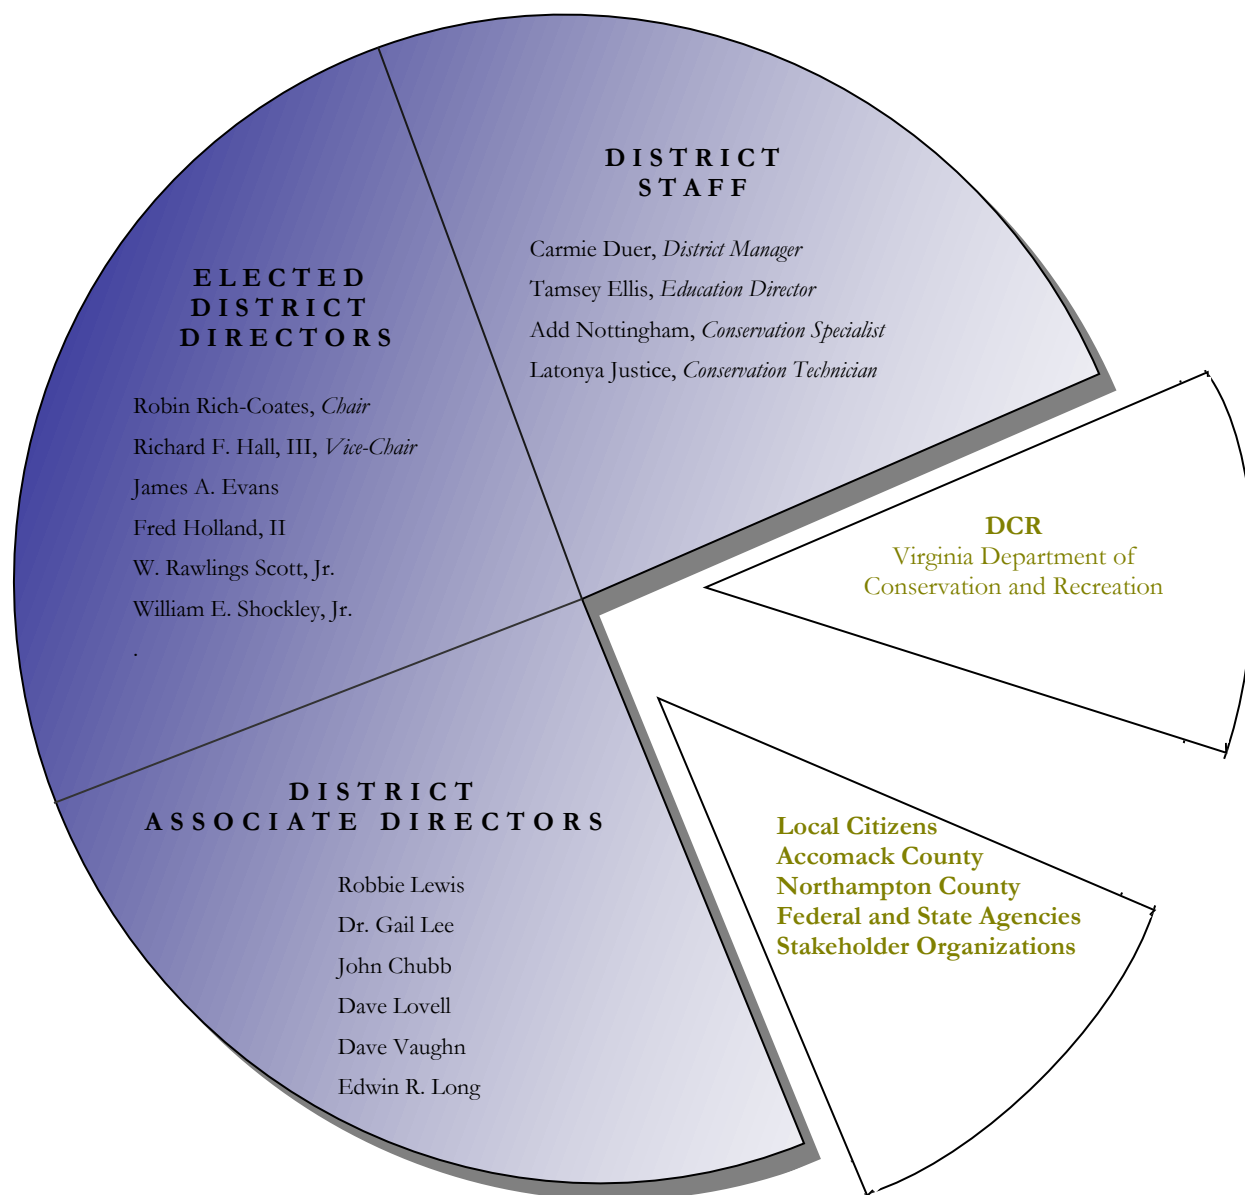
DISTRICT STAFF

Carmie Duer, *District Manager*

Tamsey Ellis, *Education Director*

Add Nottingham, *Conservation Specialist*

Latonya Justice, *Conservation Technician*

ELECTED DISTRICT DIRECTORS

Robin Rich-Coates, *Chair*

Richard F. Hall, III, *Vice-Chair*

James A. Evans

Fred Holland, II

W. Rawlings Scott, Jr.

William E. Shockley, Jr.

.

DCR
Virginia Department of Conservation and Recreation

DISTRICT ASSOCIATE DIRECTORS

Robbie Lewis

Dr. Gail Lee

John Chubb

Dave Lovell

Dave Vaughn

Edwin R. Long

Local Citizens
Accomack County
Northampton County
Federal and State Agencies
Stakeholder Organizations